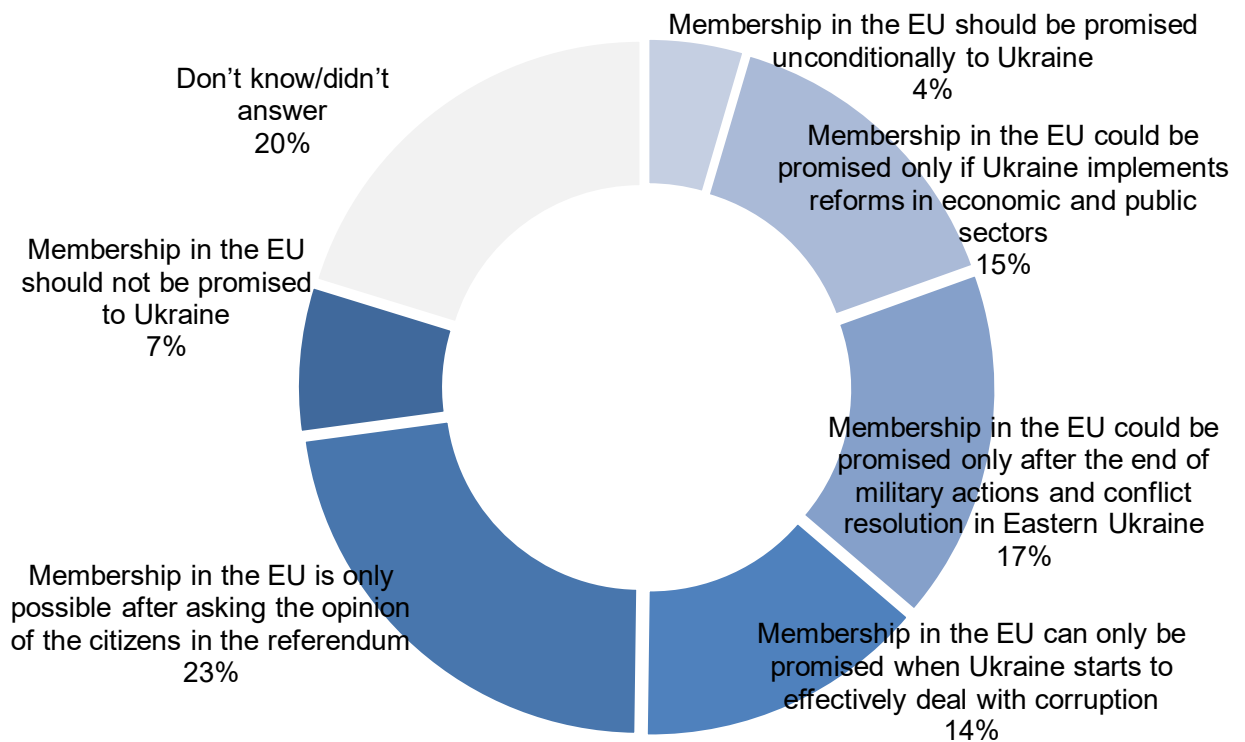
Membership in the EU should be promised unconditionally to Ukraine
4%

Membership in the EU could be promised only if Ukraine implements reforms in economic and public sectors
15%

Membership in the EU could be promised only after the end of military actions and conflict resolution in Eastern Ukraine
17%

Membership in the EU can only be promised when Ukraine starts to effectively deal with corruption
14%

Membership in the EU is only possible after asking the opinion of the citizens in the referendum
23%

Membership in the EU should not be promised to Ukraine
7%

Don’t know/didn’t answer
20%